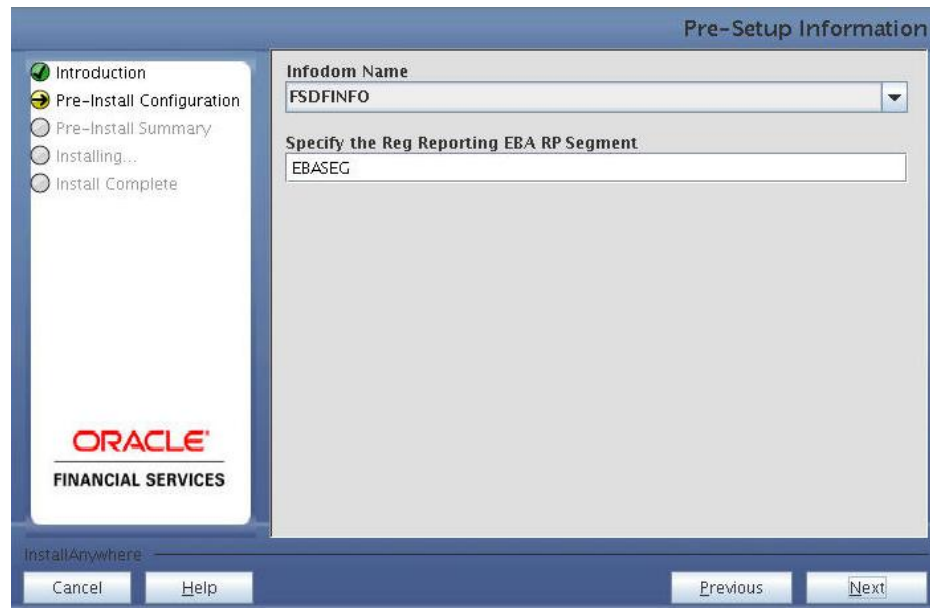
Pre-Setup Information

Introduction
Pre-Install Configuration
Pre-Install Summary
Installing...
Install Complete

ORACLE
FINANCIAL SERVICES

Infodom Name
FSDFINFO

Specify the Reg Reporting EBA RP Segment
EBASEG

InstallAnywhere

Cancel
Help
Previous
Next